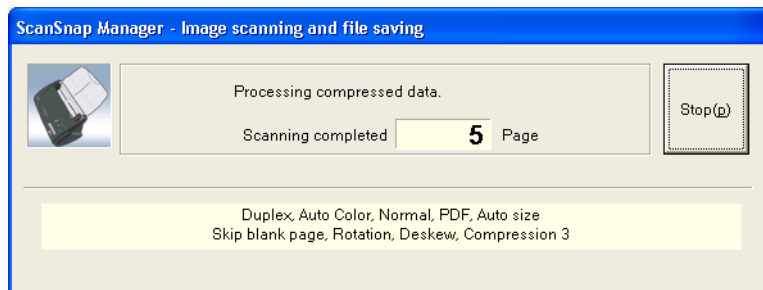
ScanSnap Manager - Image scanning and file saving

Processing compressed data.

Scanning completed 5 Page

Stop(p)

Duplex, Auto Color, Normal, PDF, Auto size
Skip blank page, Rotation, Deskew, Compression 3